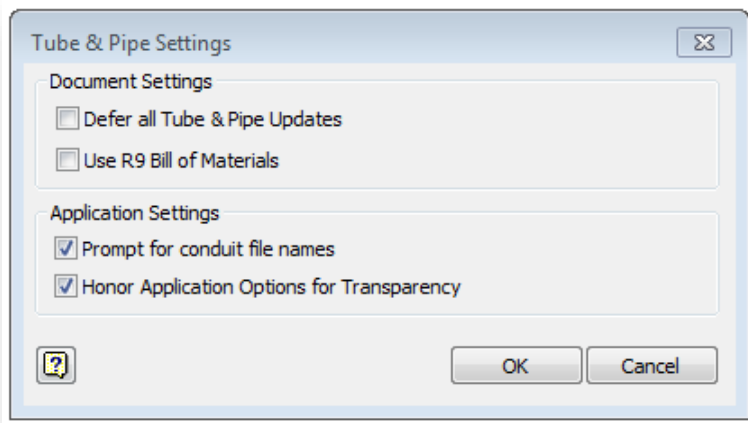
Tube & Pipe Settings

Document Settings

Defer all Tube & Pipe Updates

Use R9 Bill of Materials

Application Settings

Prompt for conduit file names

Honor Application Options for Transparency

OK

Cancel